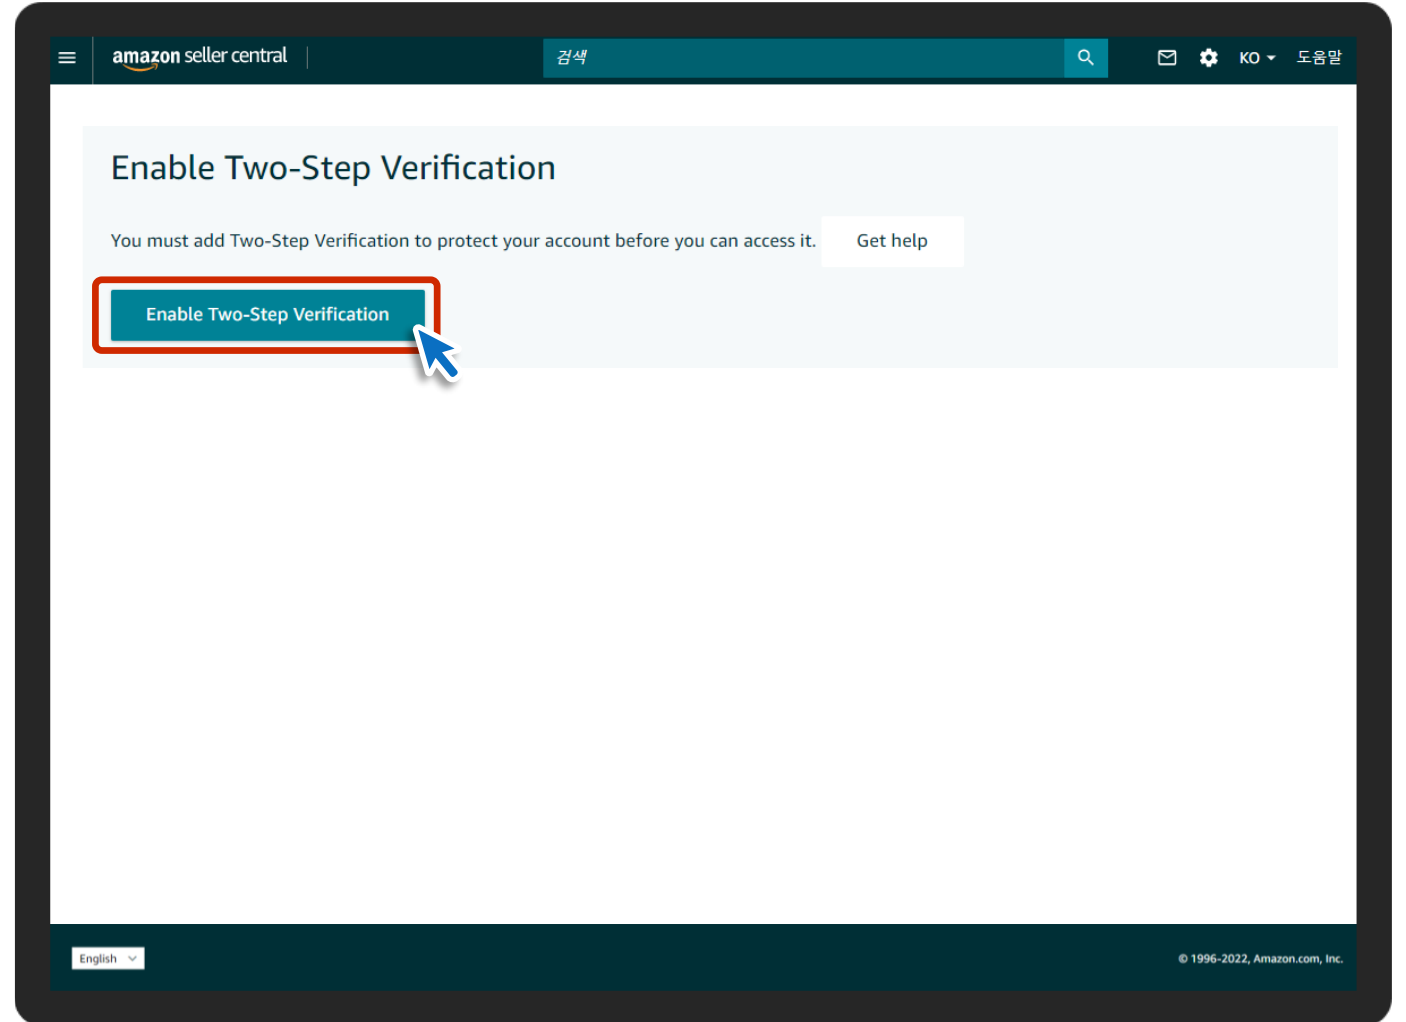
amazon seller central

검색

KO 도움말

Enable Two-Step Verification

You must add Two-Step Verification to protect your account before you can access it.

Get help

Enable Two-Step Verification

English

© 1996-2022, Amazon.com, Inc.